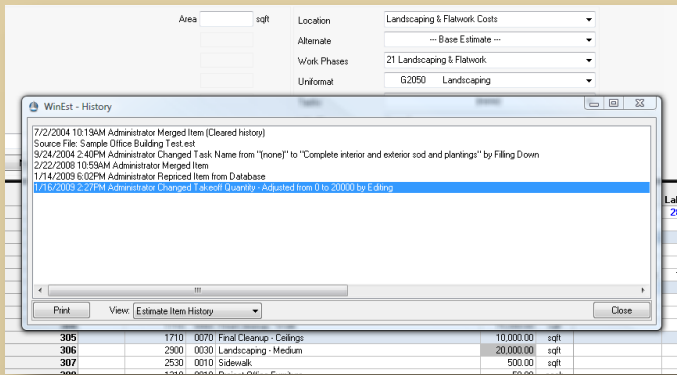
Area sqft

Location Landscaping & Flatwork Costs
Alternate --- Base Estimate ---
Work Phases 21 Landscaping & Flatwork
Uniformat G2050 Landscaping

WinEst - History

7/2/2004 10:19AM Administrator Merged Item (Cleared history)
Source File: Sample Office Building Test.est
9/24/2004 2:40PM Administrator Changed Task Name from "(none)" to "Complete interior and exterior sod and plantings" by Filling Down
2/22/2008 10:59AM Administrator Merged Item
1/14/2009 6:02PM Administrator Repriced Item from Database
1/16/2009 2:27PM Administrator Changed Takeoff Quantity - Adjusted from 0 to 20000 by Editing

Print View: Estimate Item History Close

| 305 | 1710 | 0070 | Final Cleanup - Ceilings | 10,000.00 | sqft |
|---|---|---|---|---|---|
| 306 | 2900 | 0030 | Landscaping - Medium | 20,000.00 | sqft |
| 307 | 2530 | 0010 | Sidewalk | 500.00 | sqft |